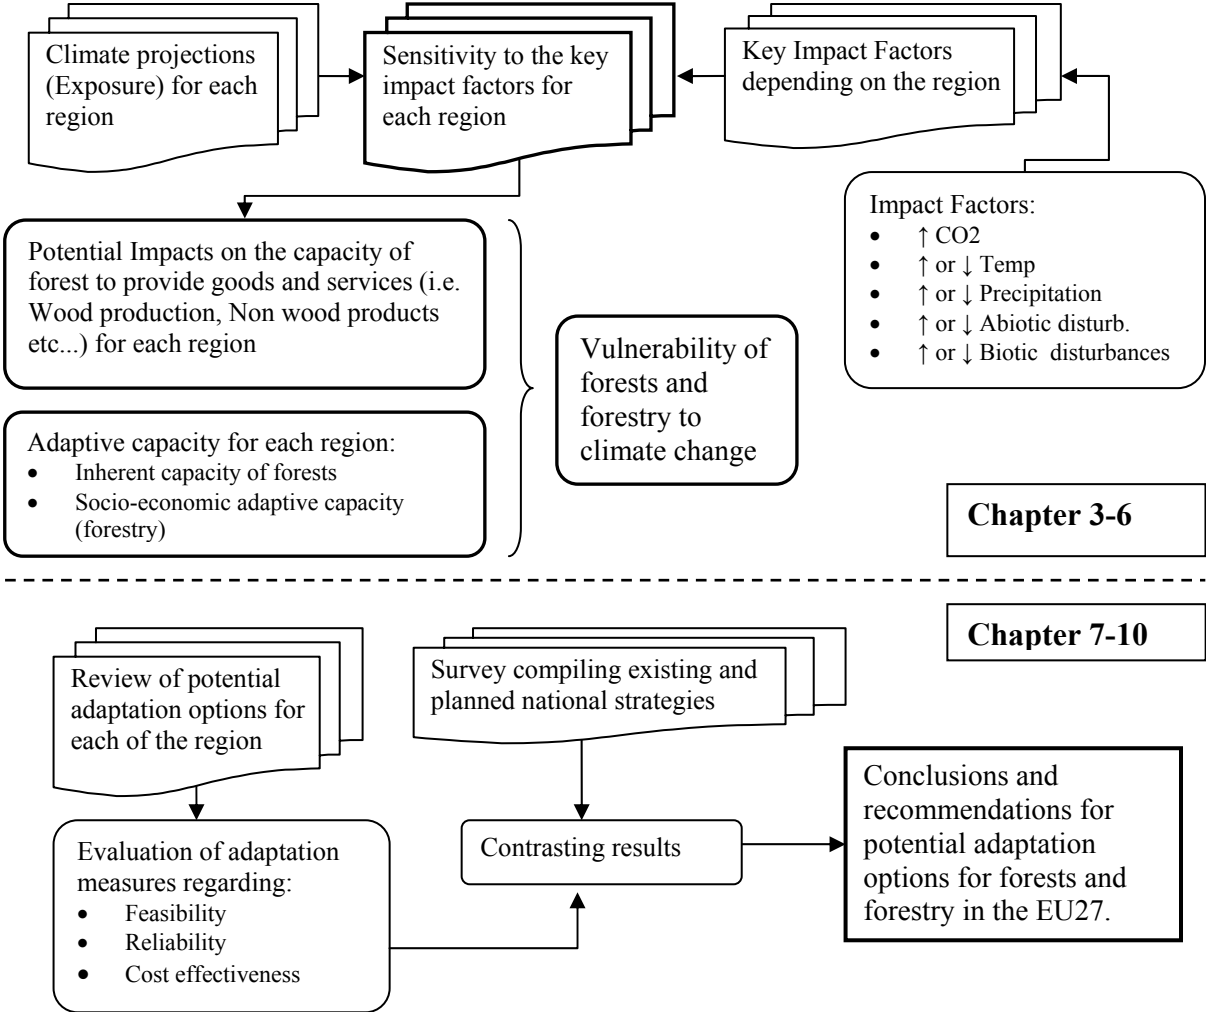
Climate projections (Exposure) for each region

Sensitivity to the key impact factors for each region

Key Impact Factors depending on the region

Impact Factors:
- ↑ CO2
- ↑ or ↓ Temp
- ↑ or ↓ Precipitation
- ↑ or ↓ Abiotic disturb.
- ↑ or ↓ Biotic disturbances

Potential Impacts on the capacity of forest to provide goods and services (i.e. Wood production, Non wood products etc...) for each region

Adaptive capacity for each region:
- Inherent capacity of forests
- Socio-economic adaptive capacity (forestry)

Vulnerability of forests and forestry to climate change

Chapter 3-6

Chapter 7-10

Review of potential adaptation options for each of the region

Survey compiling existing and planned national strategies

Evaluation of adaptation measures regarding:
- Feasibility
- Reliability
- Cost effectiveness

Contrasting results

Conclusions and recommendations for potential adaptation options for forests and forestry in the EU27.